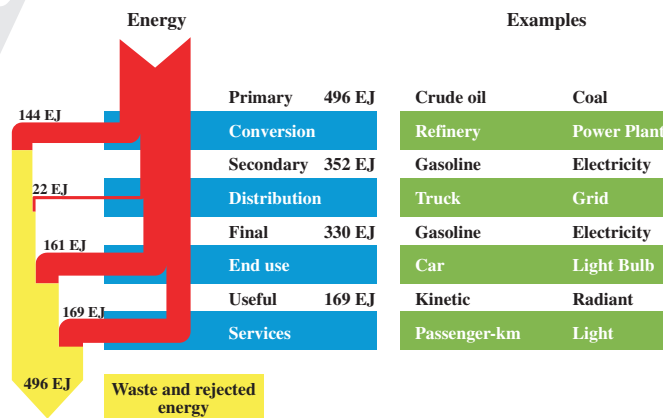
Energy

Examples

144 EJ

22 EJ

161 EJ

169 EJ

496 EJ

Waste and rejected energy

| | | | |
|---|---|---|---|
| Primary 496 EJ | Crude oil | Coal |
| Conversion | Refinery | Power Plant |
| Secondary 352 EJ | Gasoline | Electricity |
| Distribution | Truck | Grid |
| Final 330 EJ | Gasoline | Electricity |
| End use | Car | Light Bulb |
| Useful 169 EJ | Kinetic | Radiant |
| Services | Passenger-km | Light |